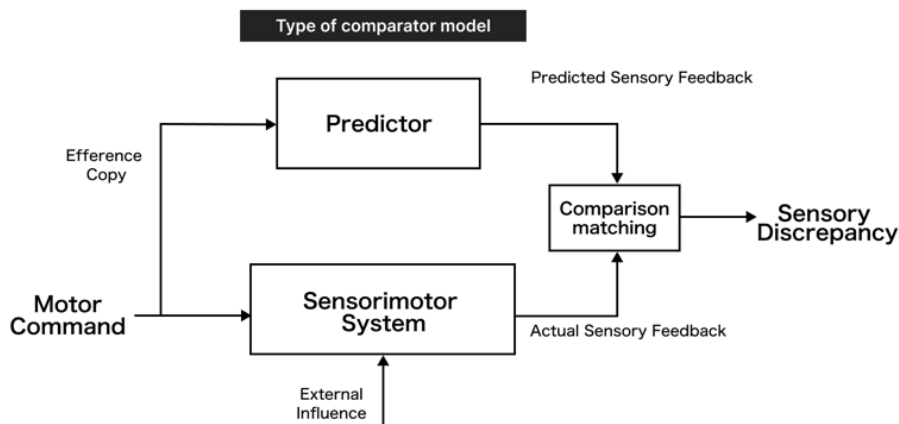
Type of comparator model

Predicted Sensory Feedback

Predictor

Efference Copy

Comparison matching

Sensory Discrepancy

Motor Command

Sensorimotor System

Actual Sensory Feedback

External Influence